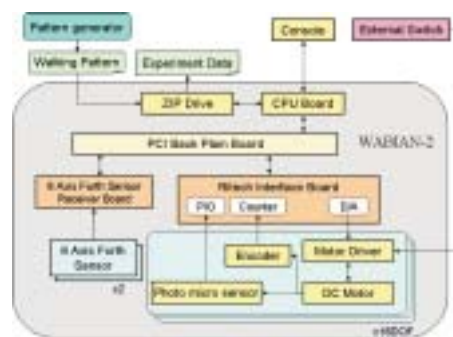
Pattern generator
Walking Pattern
Experiment Data
Console
External Switch
ZIP Drive
CPU Board
WABIAN-2
PCI Back Plain Board
6 Axis Forth Sensor Receiver Board
Hitachi Interface Board
PIO
Counter
D/A
6 Axis Forth Sensor
x2
Encoder
Motor Driver
Photo micro sensor
DC Motor
x48DOF